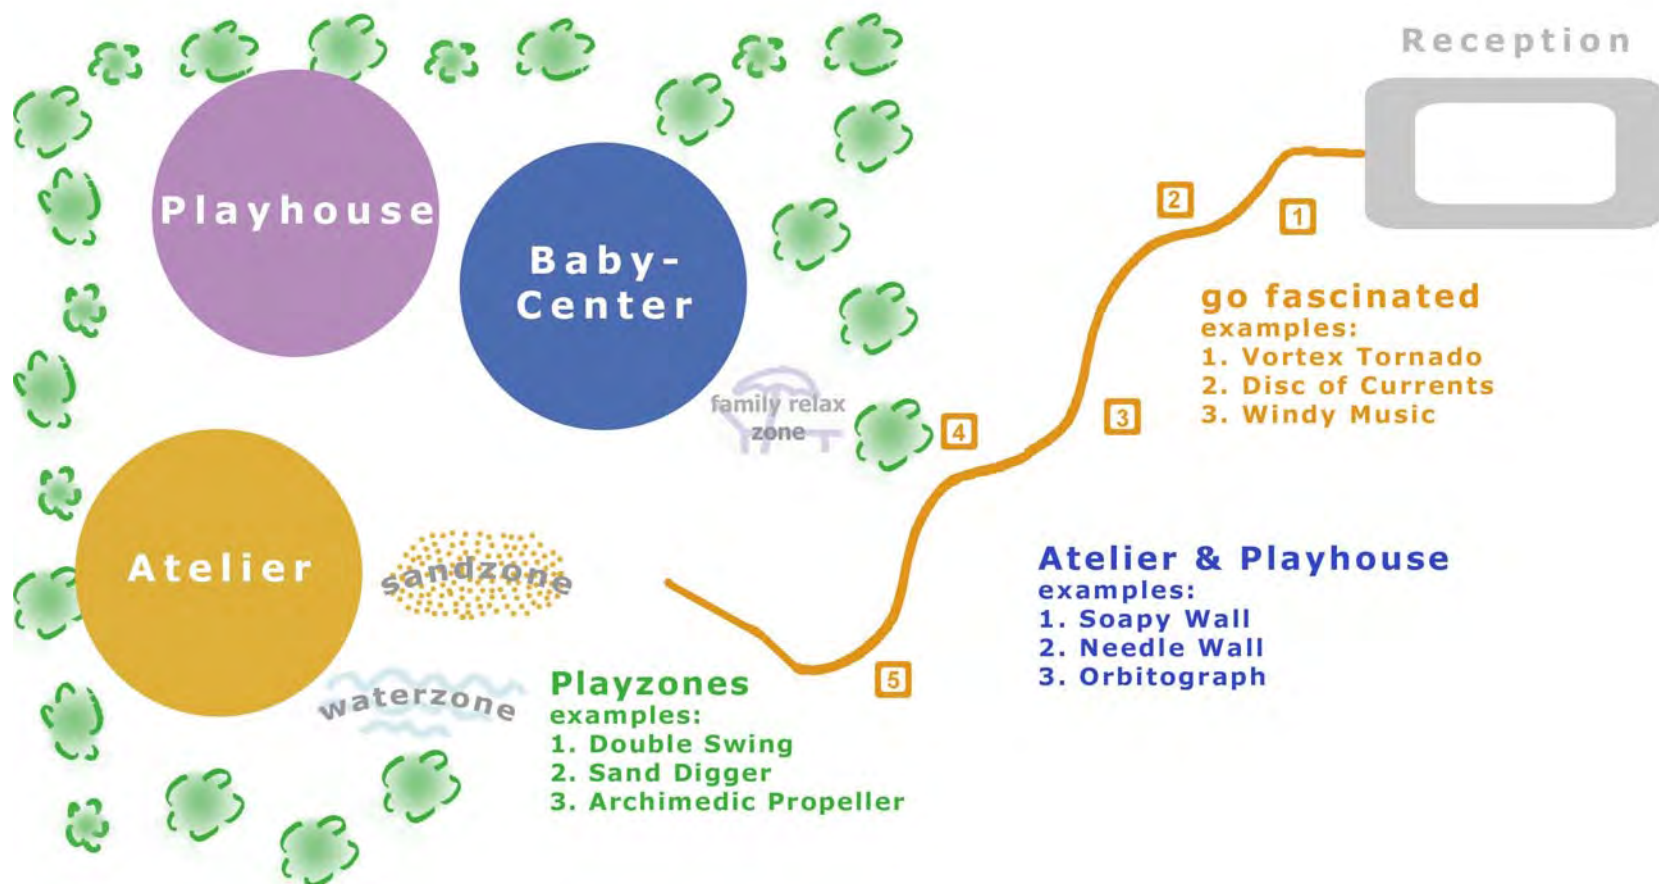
Reception

Playhouse

Baby-Center

2

1

go fascinated
examples:
1. Vortex Tornado
2. Disc of Currents
3. Windy Music

family relax zone

4

3

Atelier

sandzone

Atelier & Playhouse
examples:
1. Soapy Wall
2. Needle Wall
3. Orbitograph

waterzone

Playzones
examples:
1. Double Swing
2. Sand Digger
3. Archimedic Propeller

5